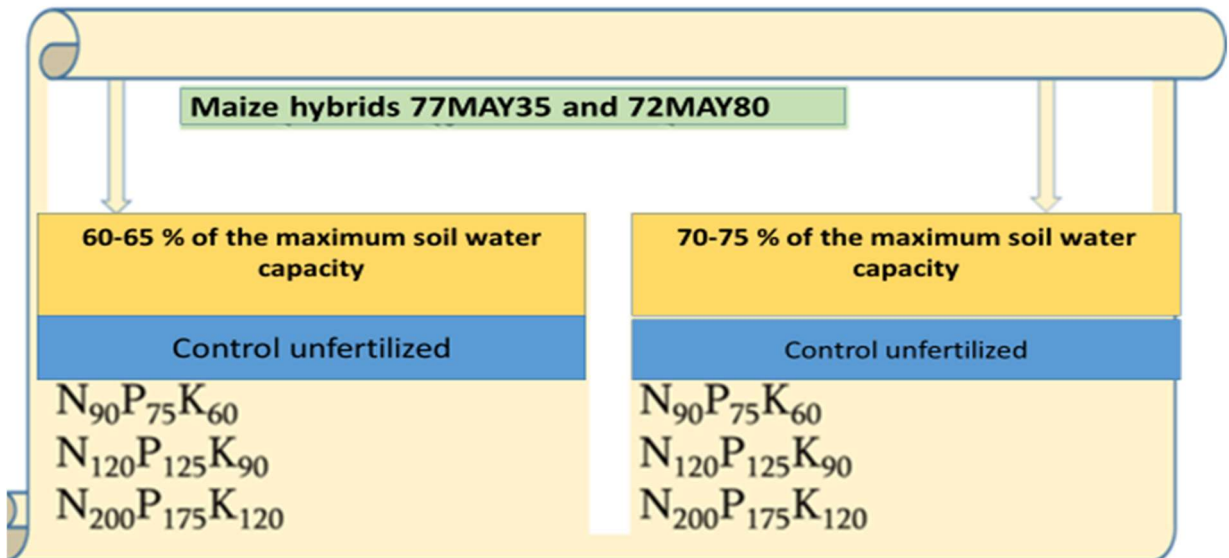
Maize hybrids 77MAY35 and 72MAY80

60-65 % of the maximum soil water capacity

Control unfertilized

$N_{90}P_{75}K_{60}$
$N_{120}P_{125}K_{90}$
$N_{200}P_{175}K_{120}$

70-75 % of the maximum soil water capacity

Control unfertilized

$N_{90}P_{75}K_{60}$
$N_{120}P_{125}K_{90}$
$N_{200}P_{175}K_{120}$